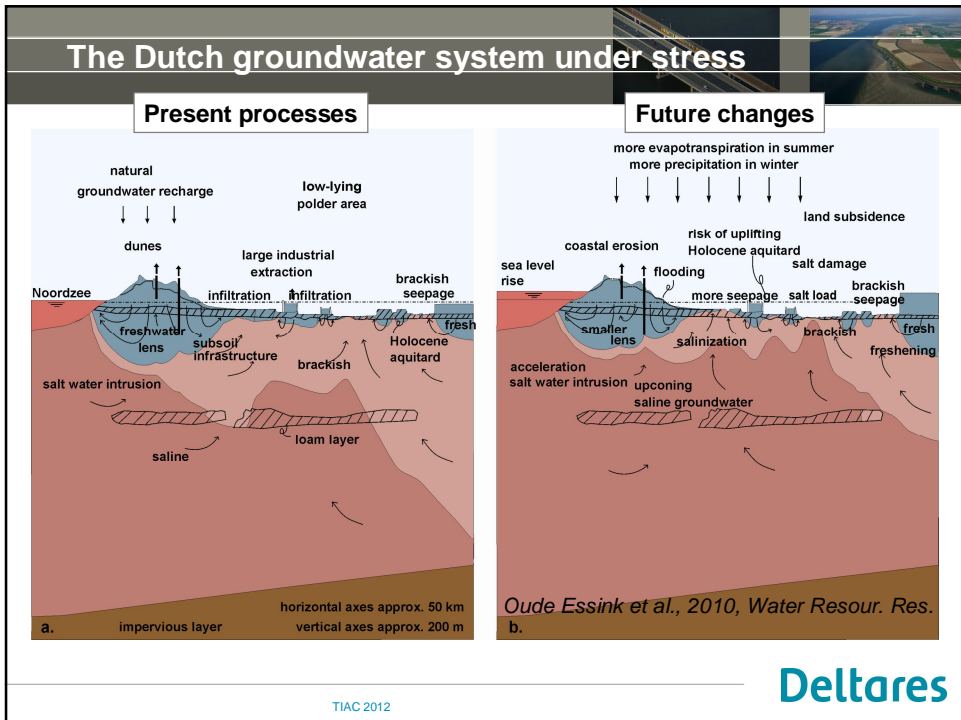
The Dutch groundwater system under stress

Present processes

natural groundwater recharge

low-lying polder area

dunes

large industrial extraction

Noordzee

infiltration

infiltration

brackish seepage

freshwater lens

subsoil infrastructure

brackish

Holocene aquitard

fresh

salt water intrusion

loam layer

saline

a.

impervious layer

horizontal axes approx. 50 km
vertical axes approx. 200 m

Future changes

more evapotranspiration in summer
more precipitation in winter

land subsidence

coastal erosion

risk of uplifting Holocene aquitard

sea level rise

flooding

salt damage

more seepage

salt load

brackish seepage

smaller lens

salinization

brackish

fresh

freshening

acceleration salt water intrusion

upconing saline groundwater

Oude Essink et al., 2010, Water Resour. Res.

b.

Deltares

TIAC 2012